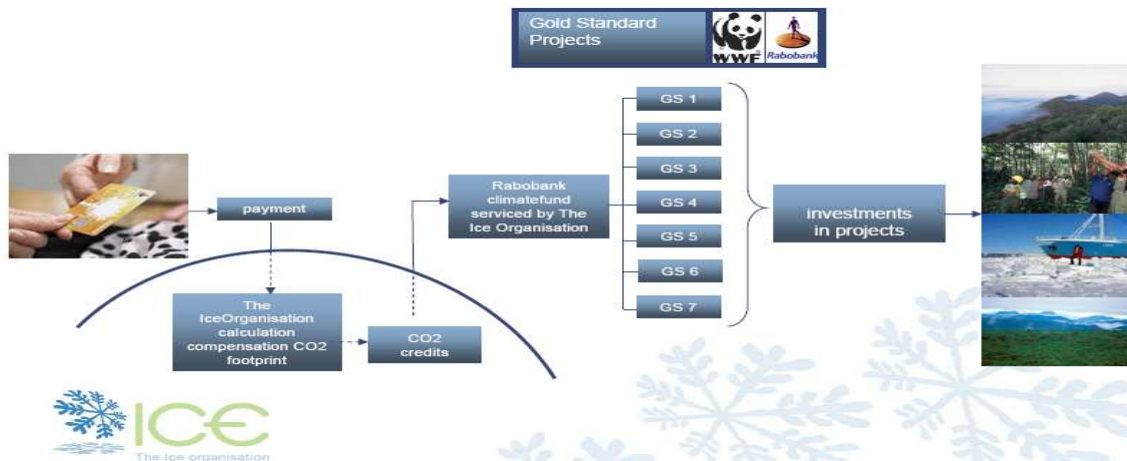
Gold Standard Projects

WWF

Rabobank

payment

The IceOrganisation calculation compensation CO2 footprint

CO2 credits

Rabobank climatefund serviced by The Ice Organisation

GS 1

GS 2

GS 3

GS 4

GS 5

GS 6

GS 7

investments in projects

ICE

The Ice organisation